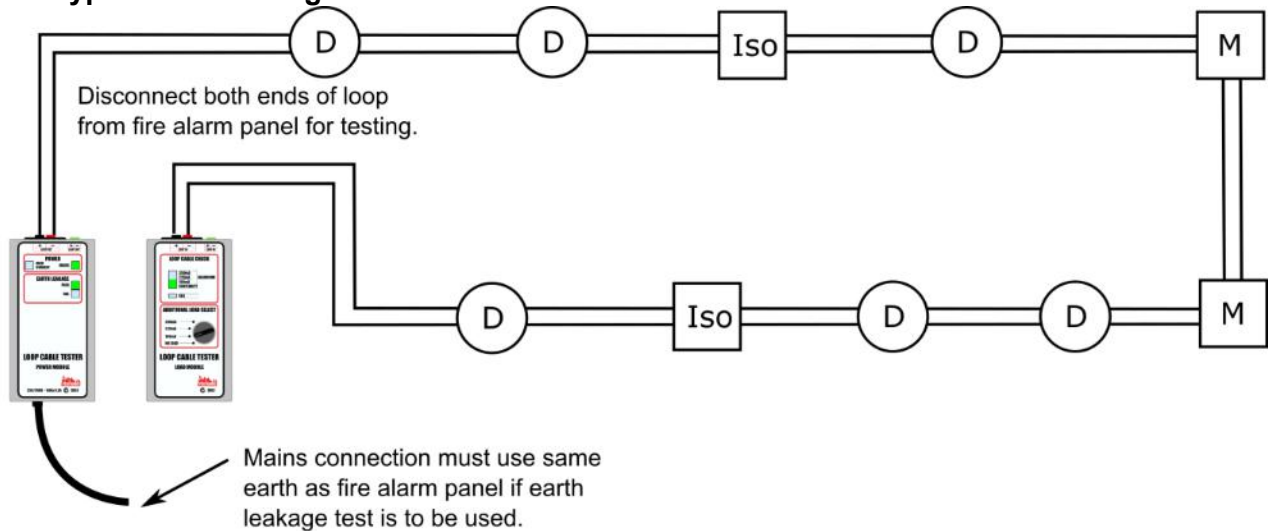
D

D

Iso

D

M

Disconnect both ends of loop from fire alarm panel for testing.

POWER

EARTH LEAKAGE

LOOP CABLE TESTER

POWER MODULE

LOOP CABLE CHECK

LOOP CABLE TESTER

LOAD MODULE

D

Iso

D

D

M

Mains connection must use same earth as fire alarm panel if earth leakage test is to be used.